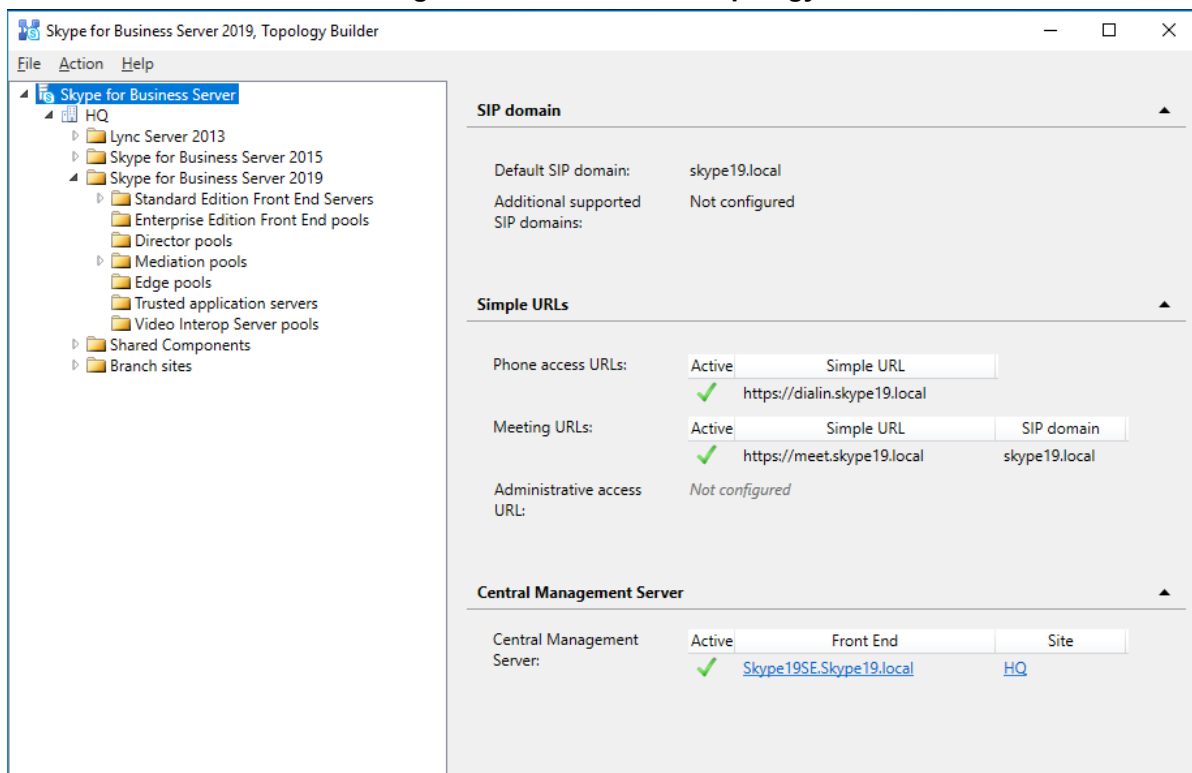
Skype for Business Server 2019, Topology Builder

File Action Help

Skype for Business Server
HQ
Lync Server 2013
Skype for Business Server 2015
Skype for Business Server 2019
Standard Edition Front End Servers
Enterprise Edition Front End pools
Director pools
Mediation pools
Edge pools
Trusted application servers
Video Interop Server pools
Shared Components
Branch sites

SIP domain

Default SIP domain: skype19.local

Additional supported SIP domains: Not configured

Simple URLs

Phone access URLs:

| Active | Simple URL |
|---|---|
| ✓ | https://dialin.skype19.local |

Meeting URLs:

| Active | Simple URL | SIP domain |
|---|---|---|
| ✓ | https://meet.skype19.local | skype19.local |

Administrative access URL: Not configured

Central Management Server

Central Management Server:

| Active | Front End | Site |
|---|---|---|
| ✓ | Skype19SE.Skype19.local | HQ |